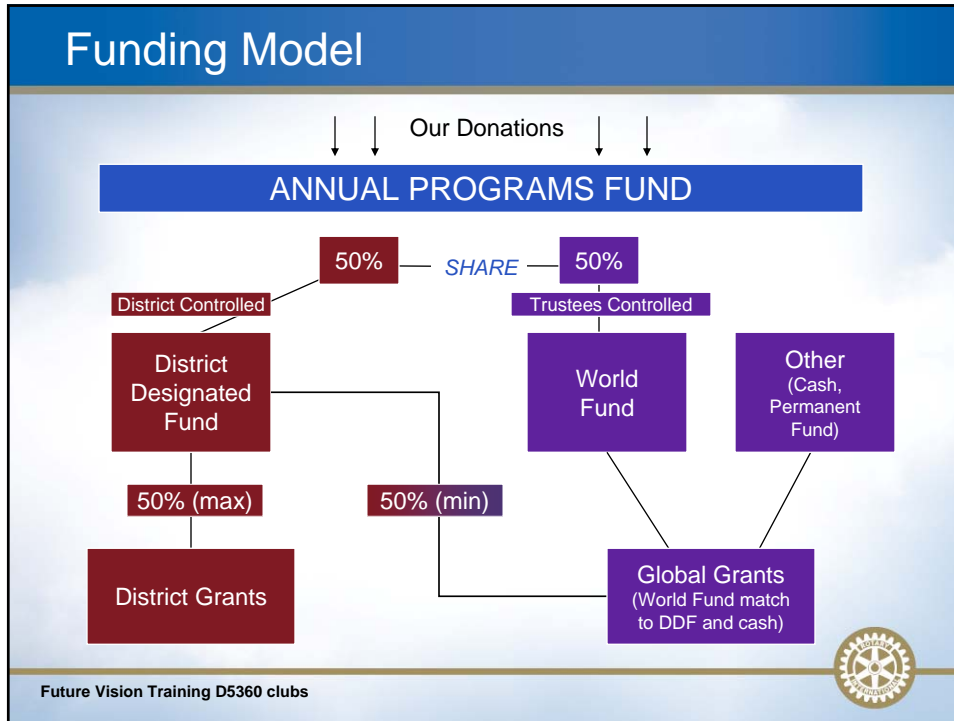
Funding Model

Our Donations

ANNUAL PROGRAMS FUND

50%

SHARE

50%

District Controlled

Trustees Controlled

District Designated Fund

World Fund

Other (Cash, Permanent Fund)

50% (max)

50% (min)

District Grants

Global Grants (World Fund match to DDF and cash)

Future Vision Training D5360 clubs

ROTARY INTERNATIONAL